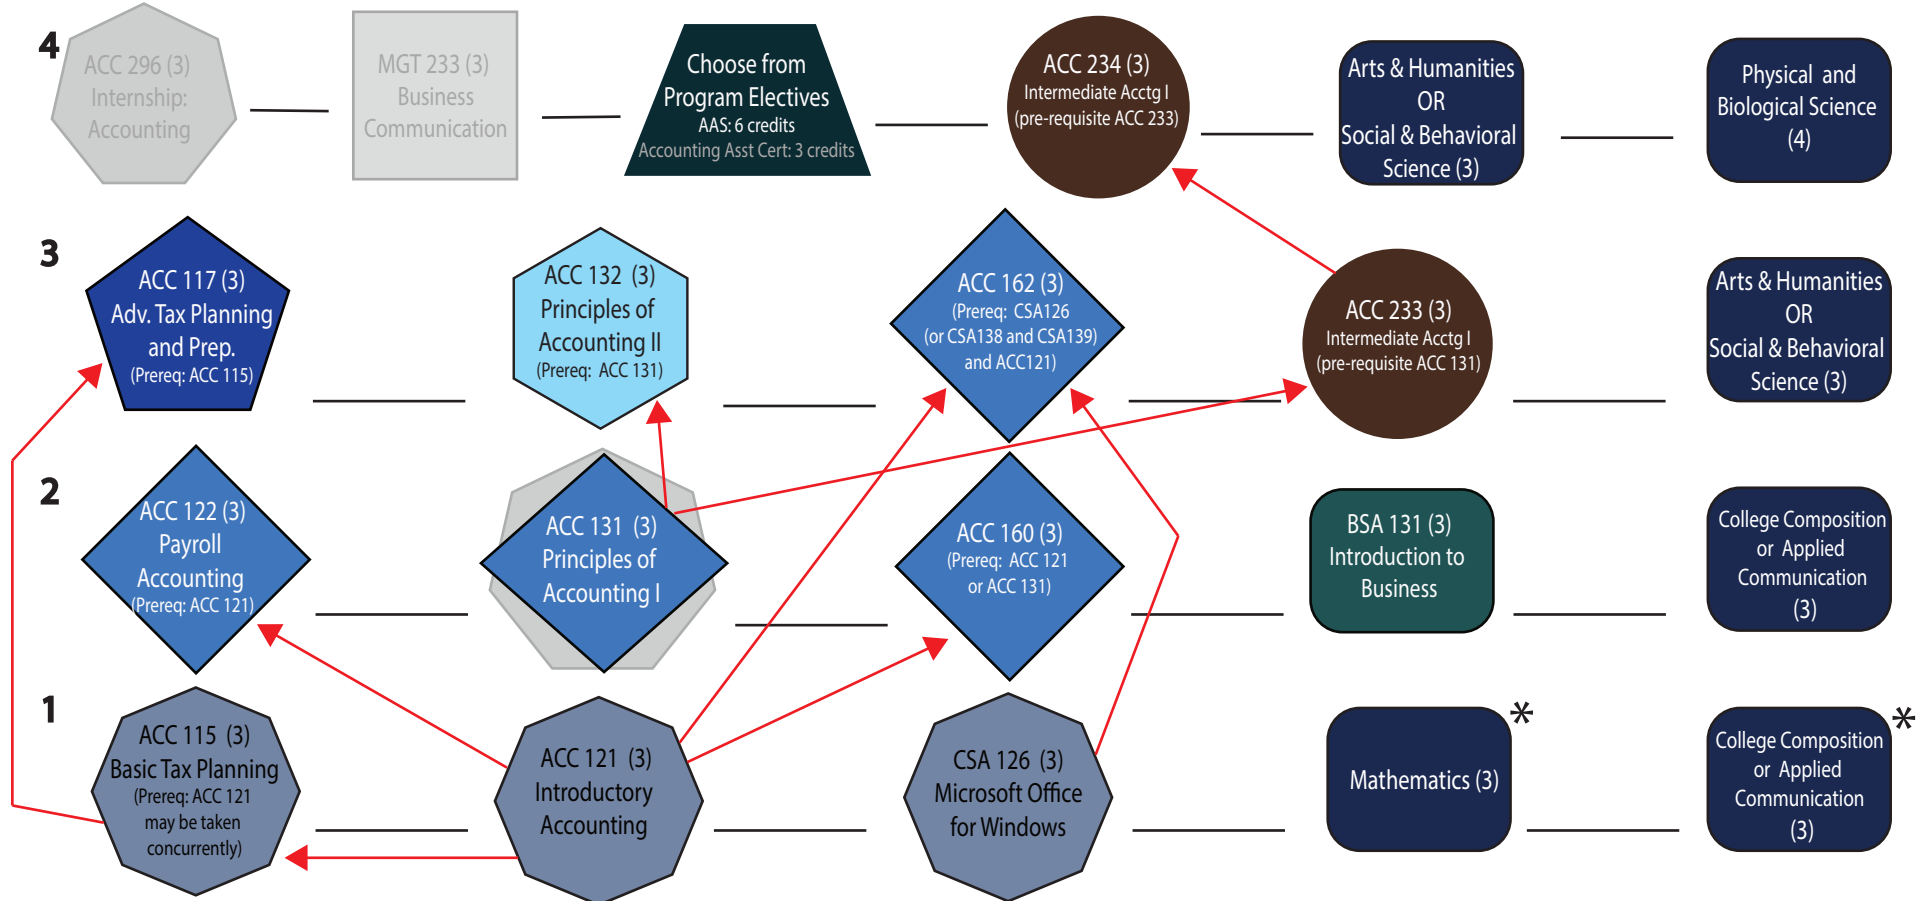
4

ACC 296 (3) Internship: Accounting

MGT 233 (3) Business Communication

Choose from Program Electives
AAS: 6 credits
Accounting Asst Cert: 3 credits

ACC 234 (3)
Intermediate Acctg I
(pre-requisite ACC 233)

Arts & Humanities OR Social & Behavioral Science (3)

Physical and Biological Science (4)

3

ACC 117 (3)
Adv. Tax Planning and Prep.
(Prereq: ACC 115)

ACC 132 (3)
Principles of Accounting II
(Prereq: ACC 131)

ACC 162 (3)
(Prereq: CSA126 (or CSA138 and CSA139) and ACC121)

ACC 233 (3)
Intermediate Acctg I
(pre-requisite ACC 131)

Arts & Humanities OR Social & Behavioral Science (3)

2

ACC 122 (3)
Payroll Accounting
(Prereq: ACC 121)

ACC 131 (3)
Principles of Accounting I

ACC 160 (3)
(Prereq: ACC 121 or ACC 131)

BSA 131 (3)
Introduction to Business

College Composition or Applied Communication (3)

1

ACC 115 (3)
Basic Tax Planning
(Prereq: ACC 121 may be taken concurrently)

ACC 121 (3)
Introductory Accounting

CSA 126 (3)
Microsoft Office for Windows

Mathematics (3) *

College Composition or Applied Communication (3) *